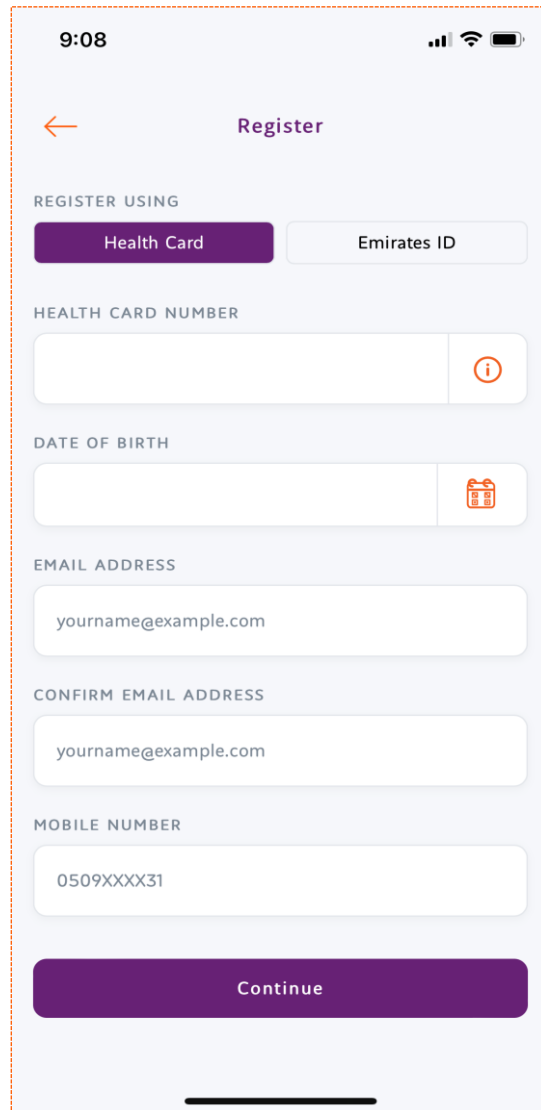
9:08

Register

REGISTER USING

Health Card

Emirates ID

HEALTH CARD NUMBER

DATE OF BIRTH

EMAIL ADDRESS

yourname@example.com

CONFIRM EMAIL ADDRESS

yourname@example.com

MOBILE NUMBER

0509XXXX31

Continue